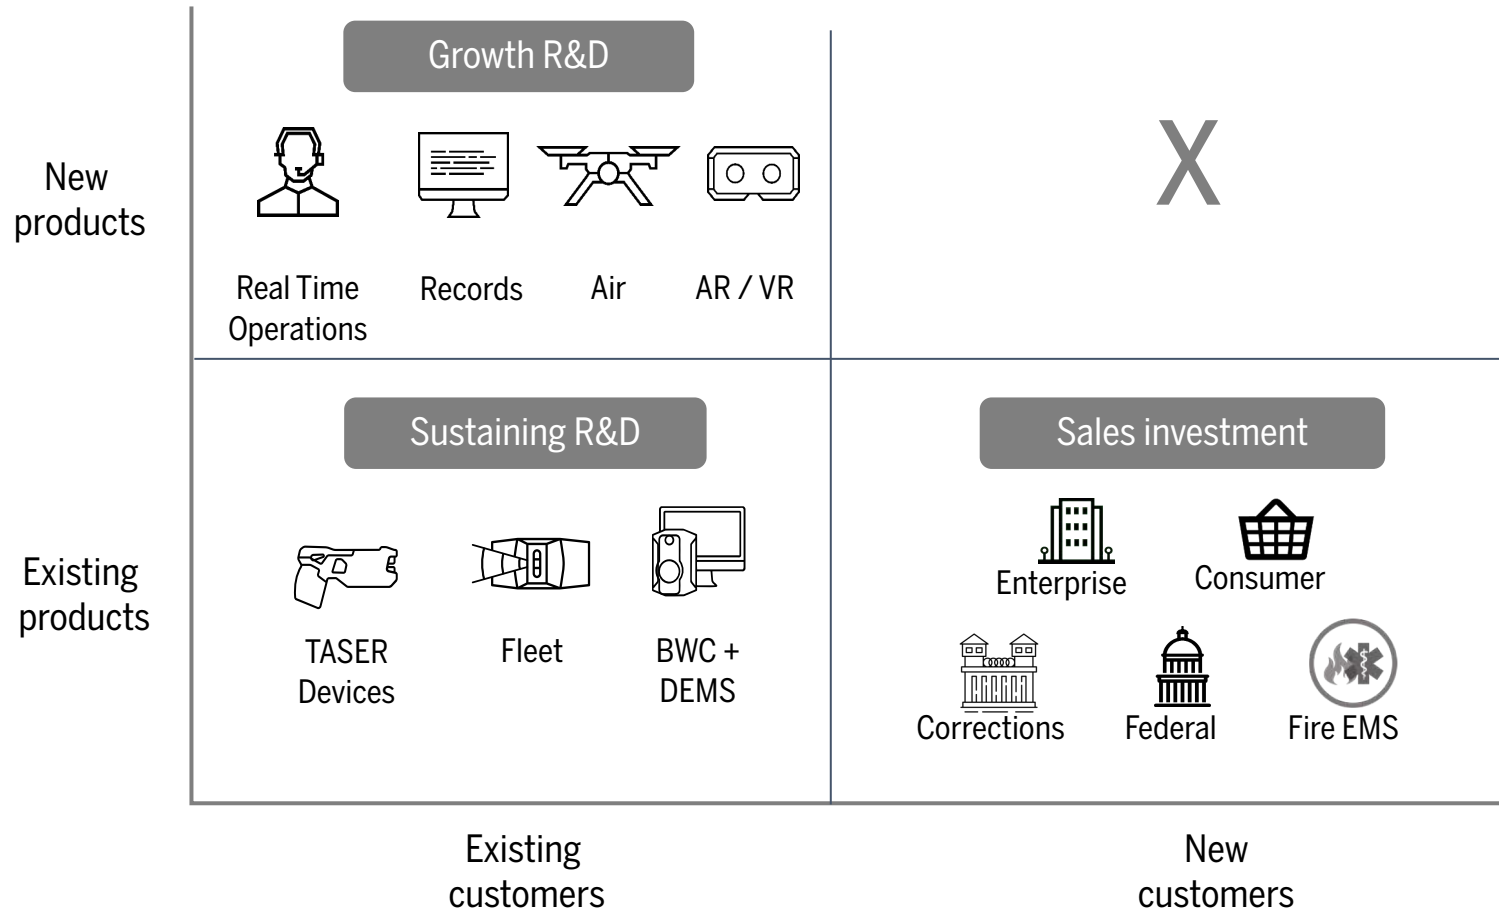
New products

Growth R&D

Real Time Operations

Records

Air

AR / VR

X

Existing products

Sustaining R&D

TASER Devices

Fleet

BWC + DEMS

Sales investment

Enterprise

Consumer

Corrections

Federal

Fire EMS

Existing customers

New customers